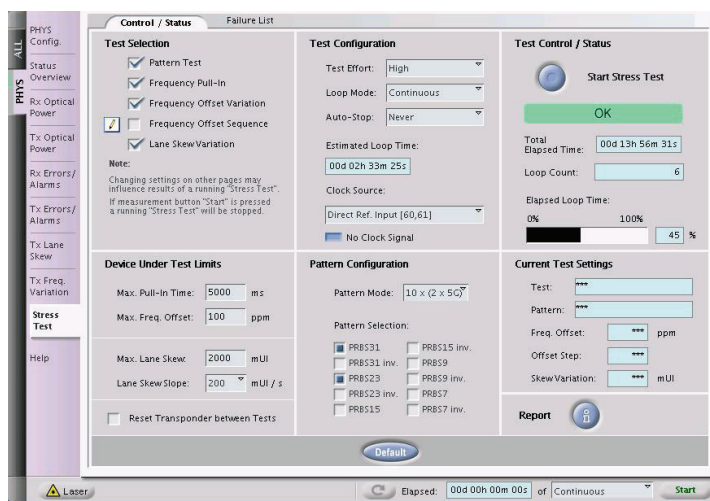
ALL
PHYS

PHYS Config.
Status Overview
Rx Optical Power
Tx Optical Power
Rx Errors/ Alarms
Tx Errors/ Alarms
Tx Lane Skew
Tx Freq. Variation
Stress Test
Help

Control / Status
Failure List

Test Selection
Pattern Test
Frequency Pull-In
Frequency Offset Variation
Frequency Offset Sequence
Lane Skew Variation
Note:
Changing settings on other pages may influence results of a running "Stress Test".
If measurement button "Start" is pressed a running "Stress Test" will be stopped.

Test Configuration
Test Effort: High
Loop Mode: Continuous
Auto-Stop: Never
Estimated Loop Time:
00d 02h 33m 25s
Clock Source:
Direct Ref. Input [60,61]
No Clock Signal

Test Control / Status
Start Stress Test
OK
Total Elapsed Time: 00d 13h 56m 31s
Loop Count: 6
Elapsed Loop Time:
0% 100%
45 %

Device Under Test Limits
Max. Pull-In Time: 5000 ms
Max. Freq. Offset: 100 ppm
Max. Lane Skew: 2000 mUI
Lane Skew Slope: 200 mUI / s
Reset Transponder between Tests

Pattern Configuration
Pattern Mode: 10 x (2 x 5G)
Pattern Selection:
PRBS31
PRBS15 inv.
PRBS31 inv.
PRBS9
PRBS23
PRBS9 inv.
PRBS23 inv.
PRBS7
PRBS15
PRBS7 inv.

Current Test Settings
Test: ***
Pattern: ***
Freq. Offset: *** ppm
Offset Step: ***
Skew Variation: *** mUI

Report

Default

Laser
Elapsed: 00d 00h 00m 00s of Continuous
Start